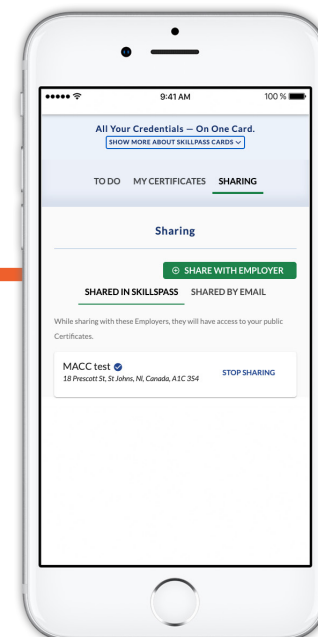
9:41 AM

100 %

All Your Credentials — On One Card.

SHOW MORE ABOUT SKILLPASS CARDS

TO DO

MY CERTIFICATES

SHARING

Sharing

SHARE WITH EMPLOYER

SHARED IN SKILLSPASS

SHARED BY EMAIL

While sharing with these Employers, they will have access to your public Certificates.

MACC test

18 Prescott St, St Johns, Nl, Canada, A1C 3S4

STOP SHARING